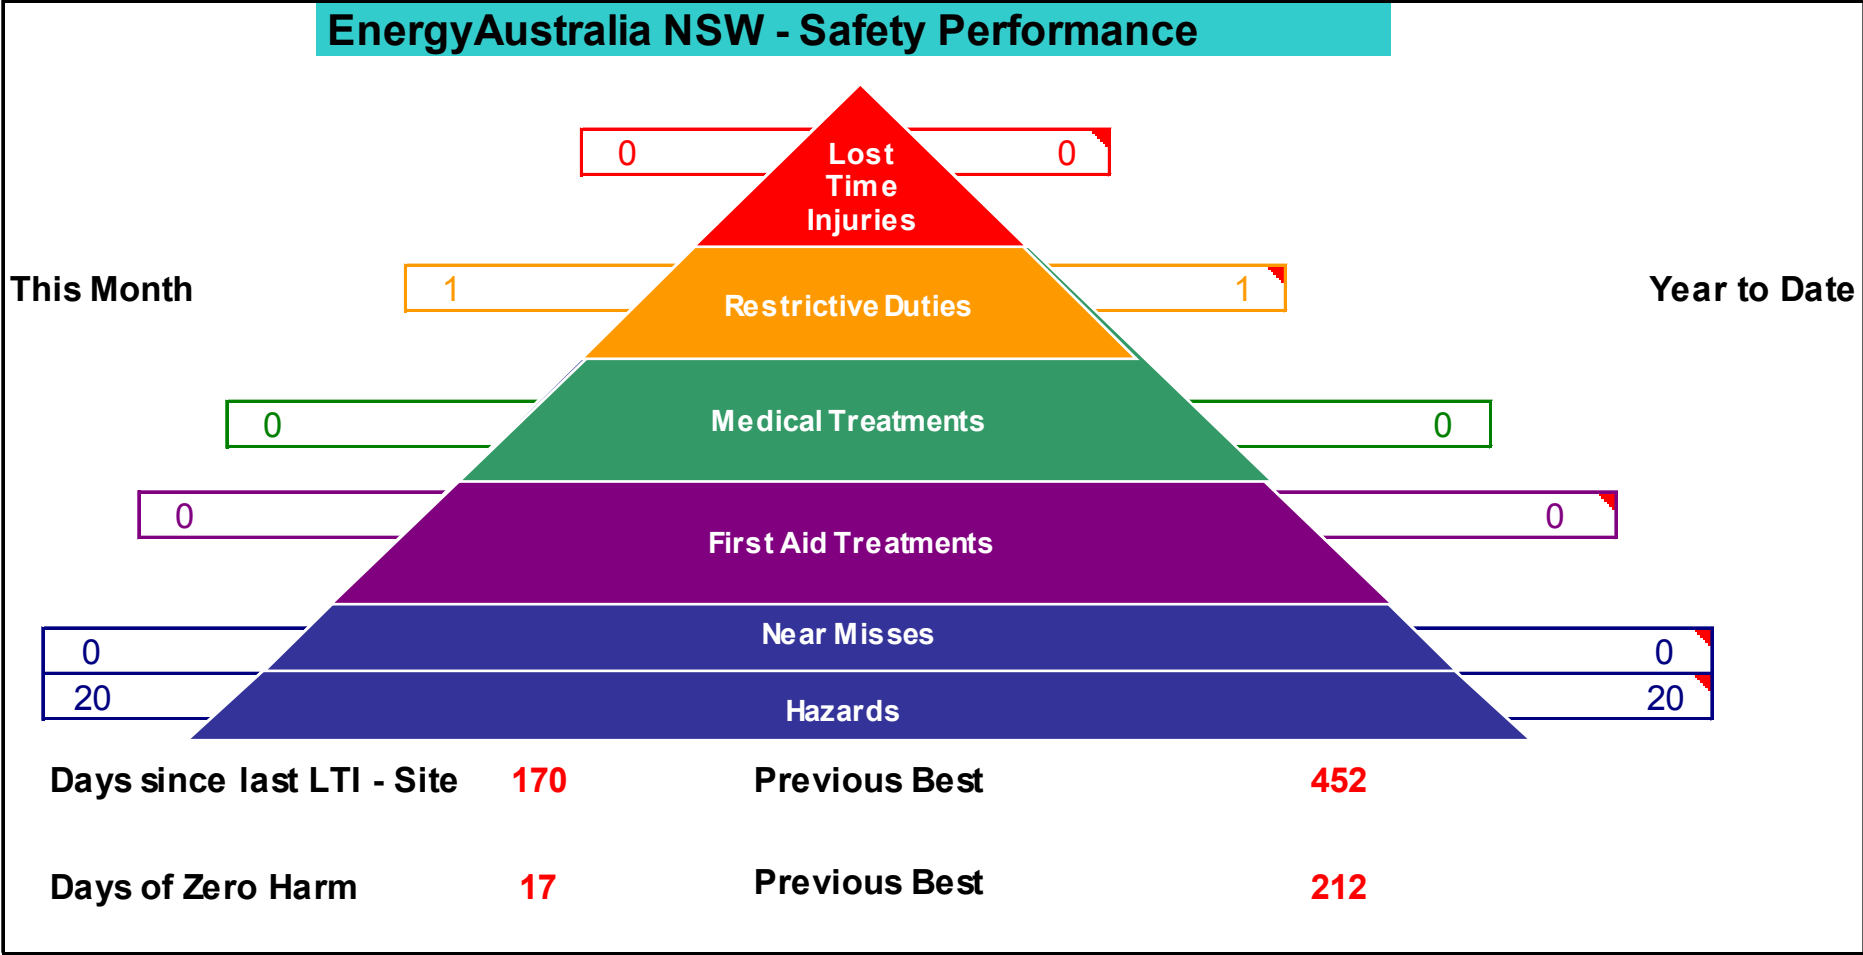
EnergyAustralia NSW - Safety Performance

This Month

Year to Date

0 Lost Time Injuries 0

1 Restrictive Duties 1

0 Medical Treatments 0

0 First Aid Treatments 0

0 Near Misses 0

20 Hazards 20

Days since last LTI - Site 170 Previous Best 452

Days of Zero Harm 17 Previous Best 212